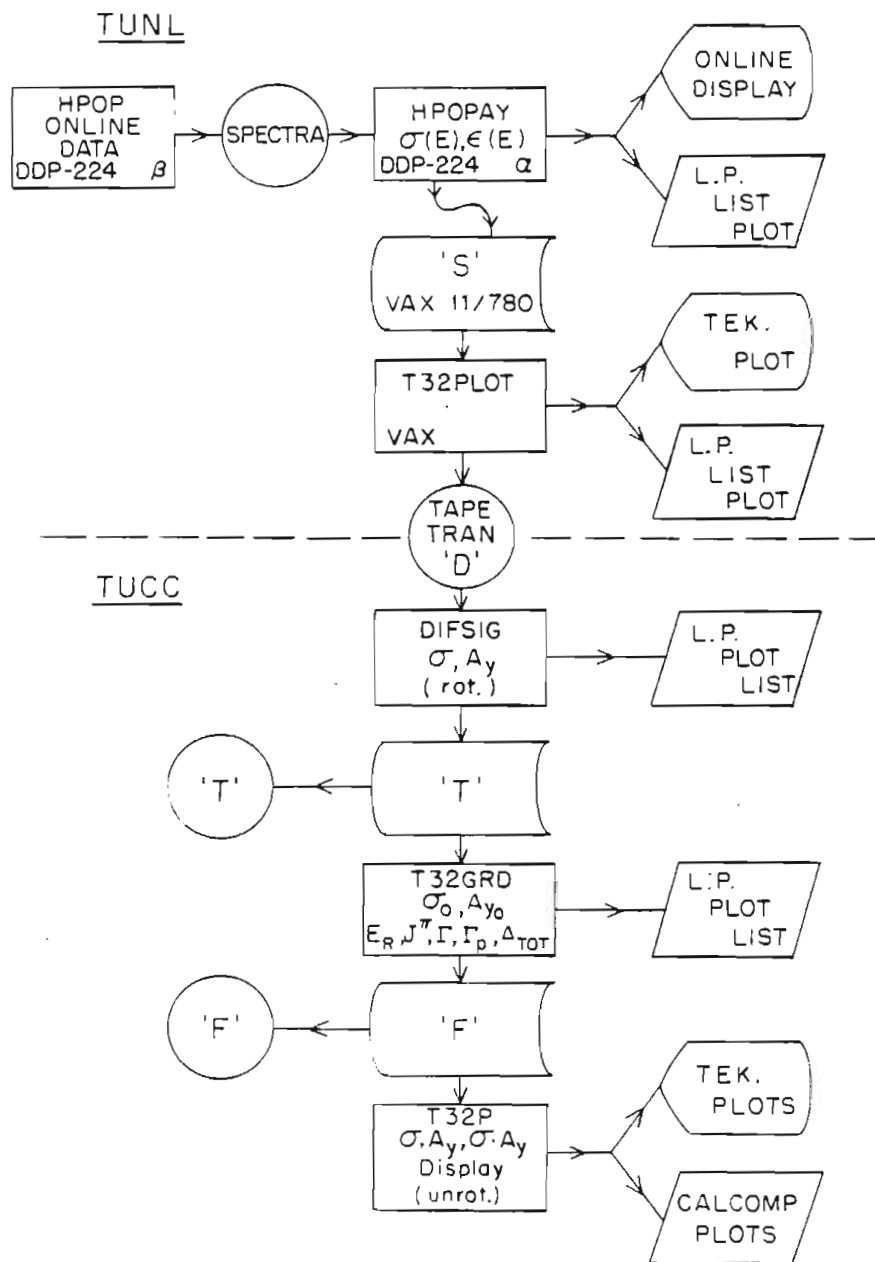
TUNL

HPOP ONLINE DATA DDP-224 $\beta$

SPECTRA

HPOPAY $\sigma(E), \epsilon(E)$ DDP-224 $\alpha$

ONLINE DISPLAY

L.P. LIST PLOT

'S' VAX 11/780

T32PLOT VAX

TEK. PLOT

L.P. LIST PLOT

TAPE TRAN 'D'

TUCC

DIFSIG $\sigma, A_y$ (rot.)

L.P. PLOT LIST

'T'

'T'

T32GRD $\sigma_0, A_{y_0}$ $E_R, J^\pi, \Gamma, \Gamma_p, \Delta_{TOT}$

L.P. PLOT LIST

'F'

'F'

T32P $\sigma, A_y, \sigma \cdot A_y$ Display (unrot.)

TEK. PLOTS

CALCOMP PLOTS